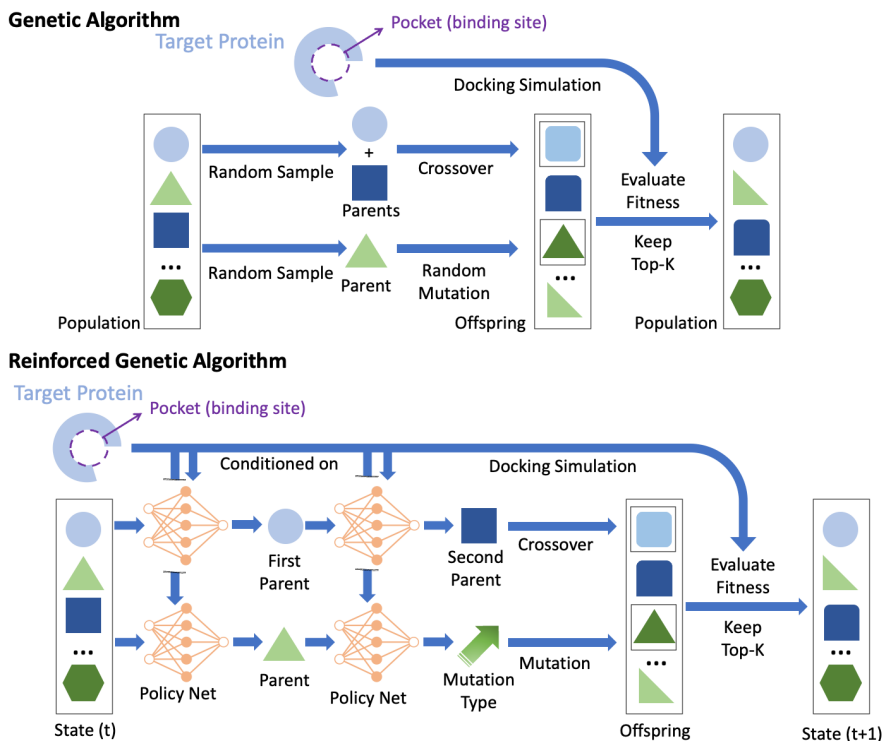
Genetic Algorithm

Target Protein

Pocket (binding site)

Docking Simulation

Random Sample

+

Parents

Crossover

Evaluate Fitness

Keep Top-K

Random Sample

Parent

Random Mutation

Population

Offspring

Population

Reinforced Genetic Algorithm

Target Protein

Pocket (binding site)

Conditioned on

Docking Simulation

First Parent

Second Parent

Crossover

Evaluate Fitness

Keep Top-K

Policy Net

Parent

Policy Net

Mutation Type

Mutation

State (t)

Offspring

State (t+1)